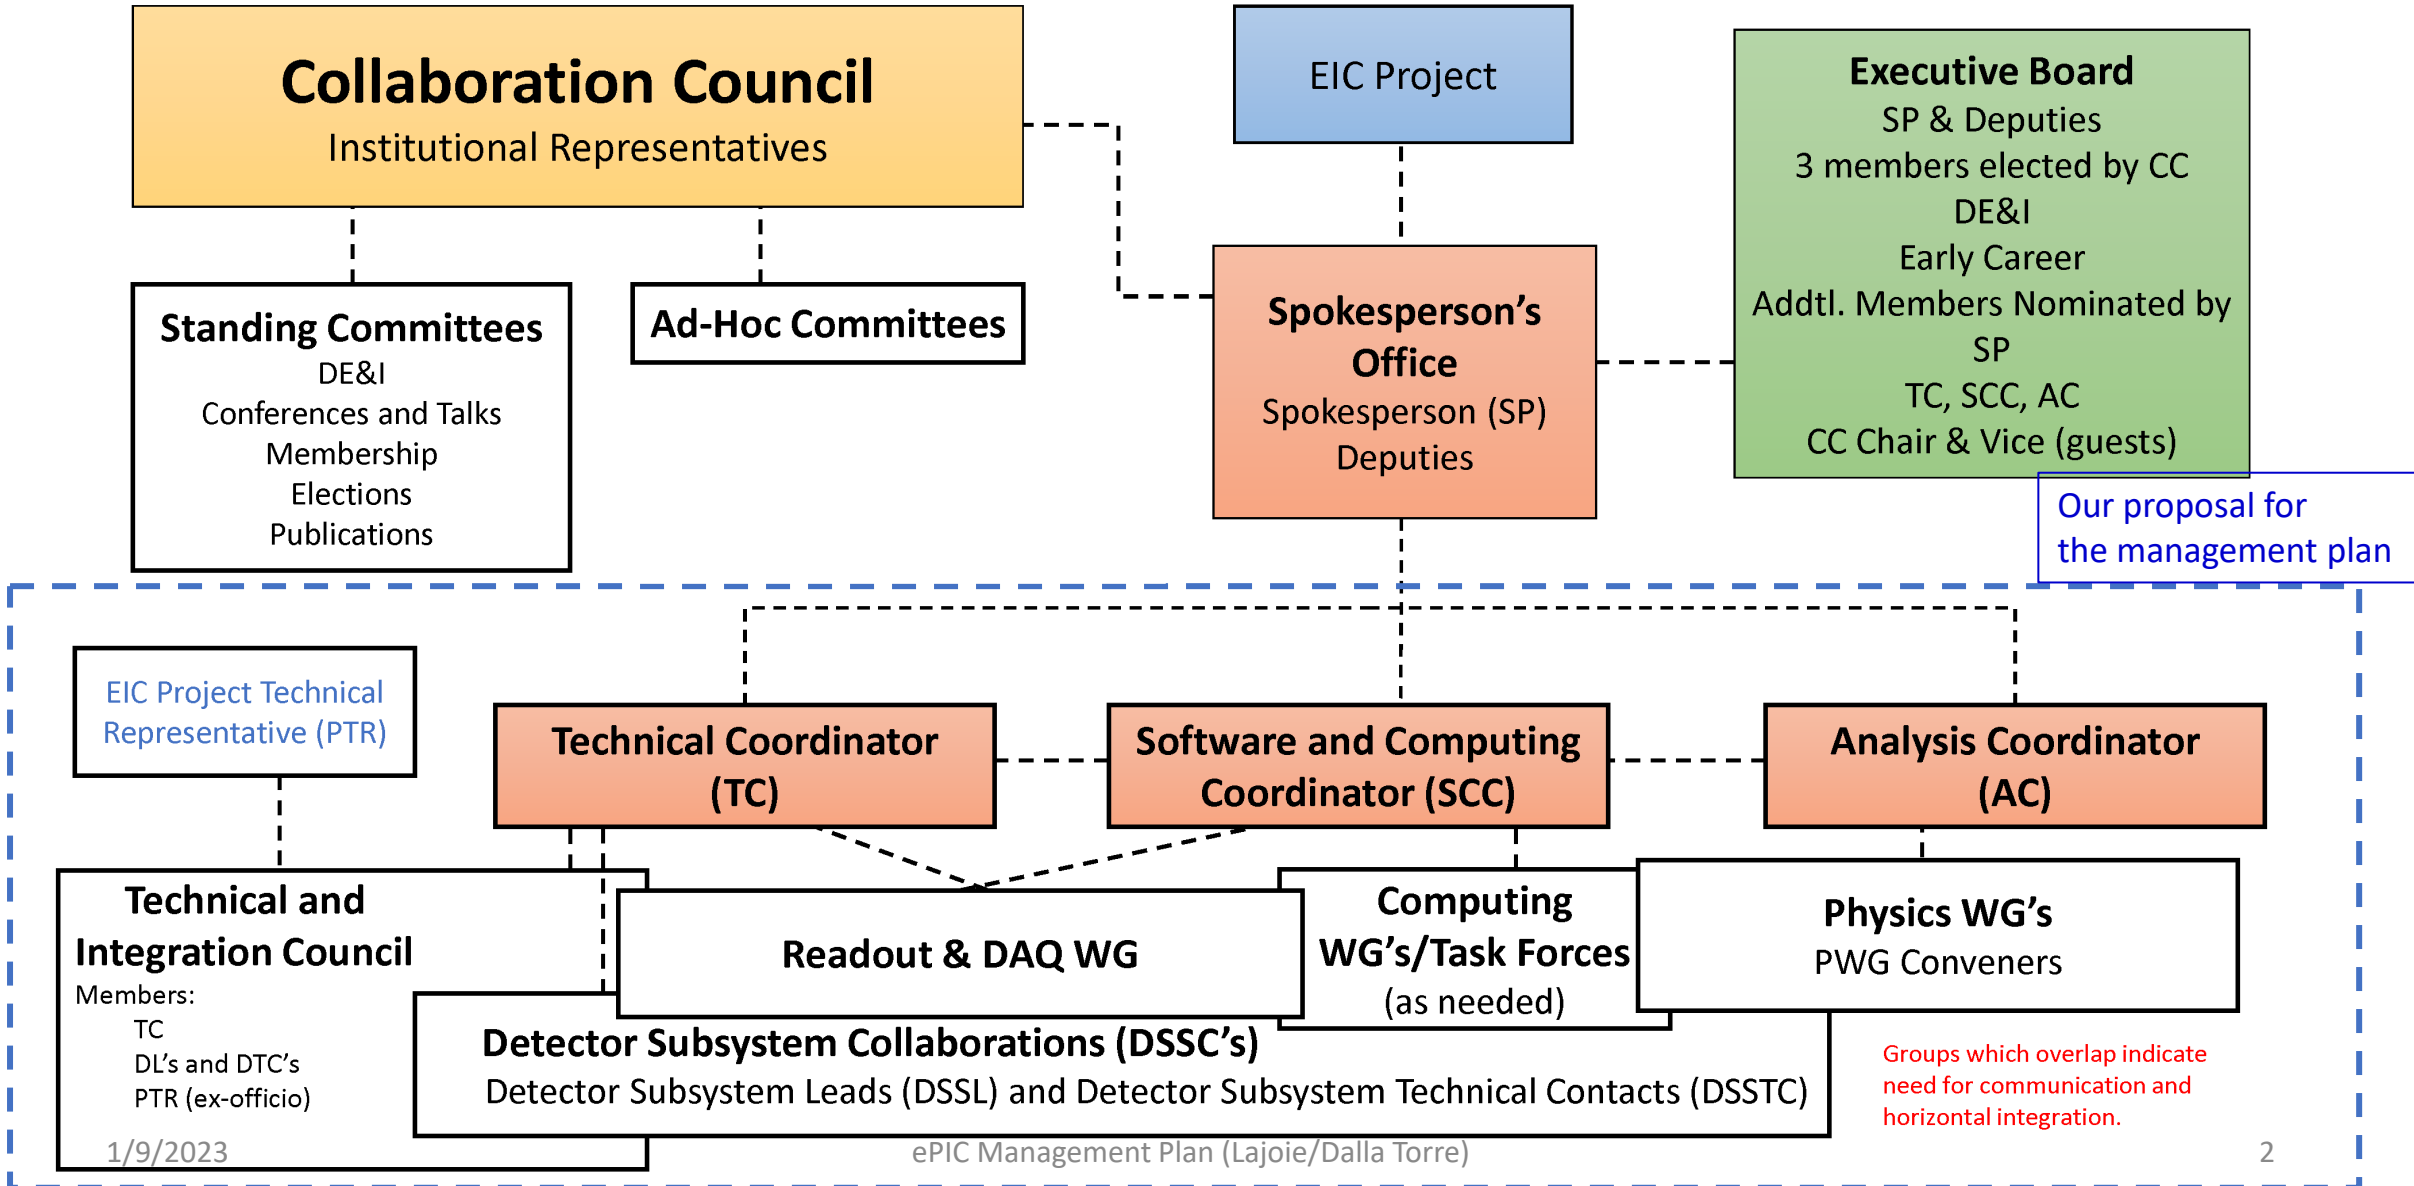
Collaboration Council
Institutional Representatives

EIC Project

Executive Board
SP & Deputies
3 members elected by CC
DE&I
Early Career
Addtl. Members Nominated by SP
TC, SCC, AC
CC Chair & Vice (guests)

Standing Committees
DE&I
Conferences and Talks
Membership
Elections
Publications

Ad-Hoc Committees

Spokesperson's Office
Spokesperson (SP)
Deputies

Our proposal for the management plan

EIC Project Technical Representative (PTR)

Technical Coordinator (TC)

Software and Computing Coordinator (SCC)

Analysis Coordinator (AC)

Technical and Integration Council
Members:
TC
DL's and DTC's
PTR (ex-officio)

Readout & DAQ WG

Computing WG's/Task Forces
(as needed)

Physics WG's
PWG Conveners

Detector Subsystem Collaborations (DSSC's)
Detector Subsystem Leads (DSSL) and Detector Subsystem Technical Contacts (DSSTC)

Groups which overlap indicate need for communication and horizontal integration.

1/9/2023

ePIC Management Plan (Lajoie/Dalla Torre)

2